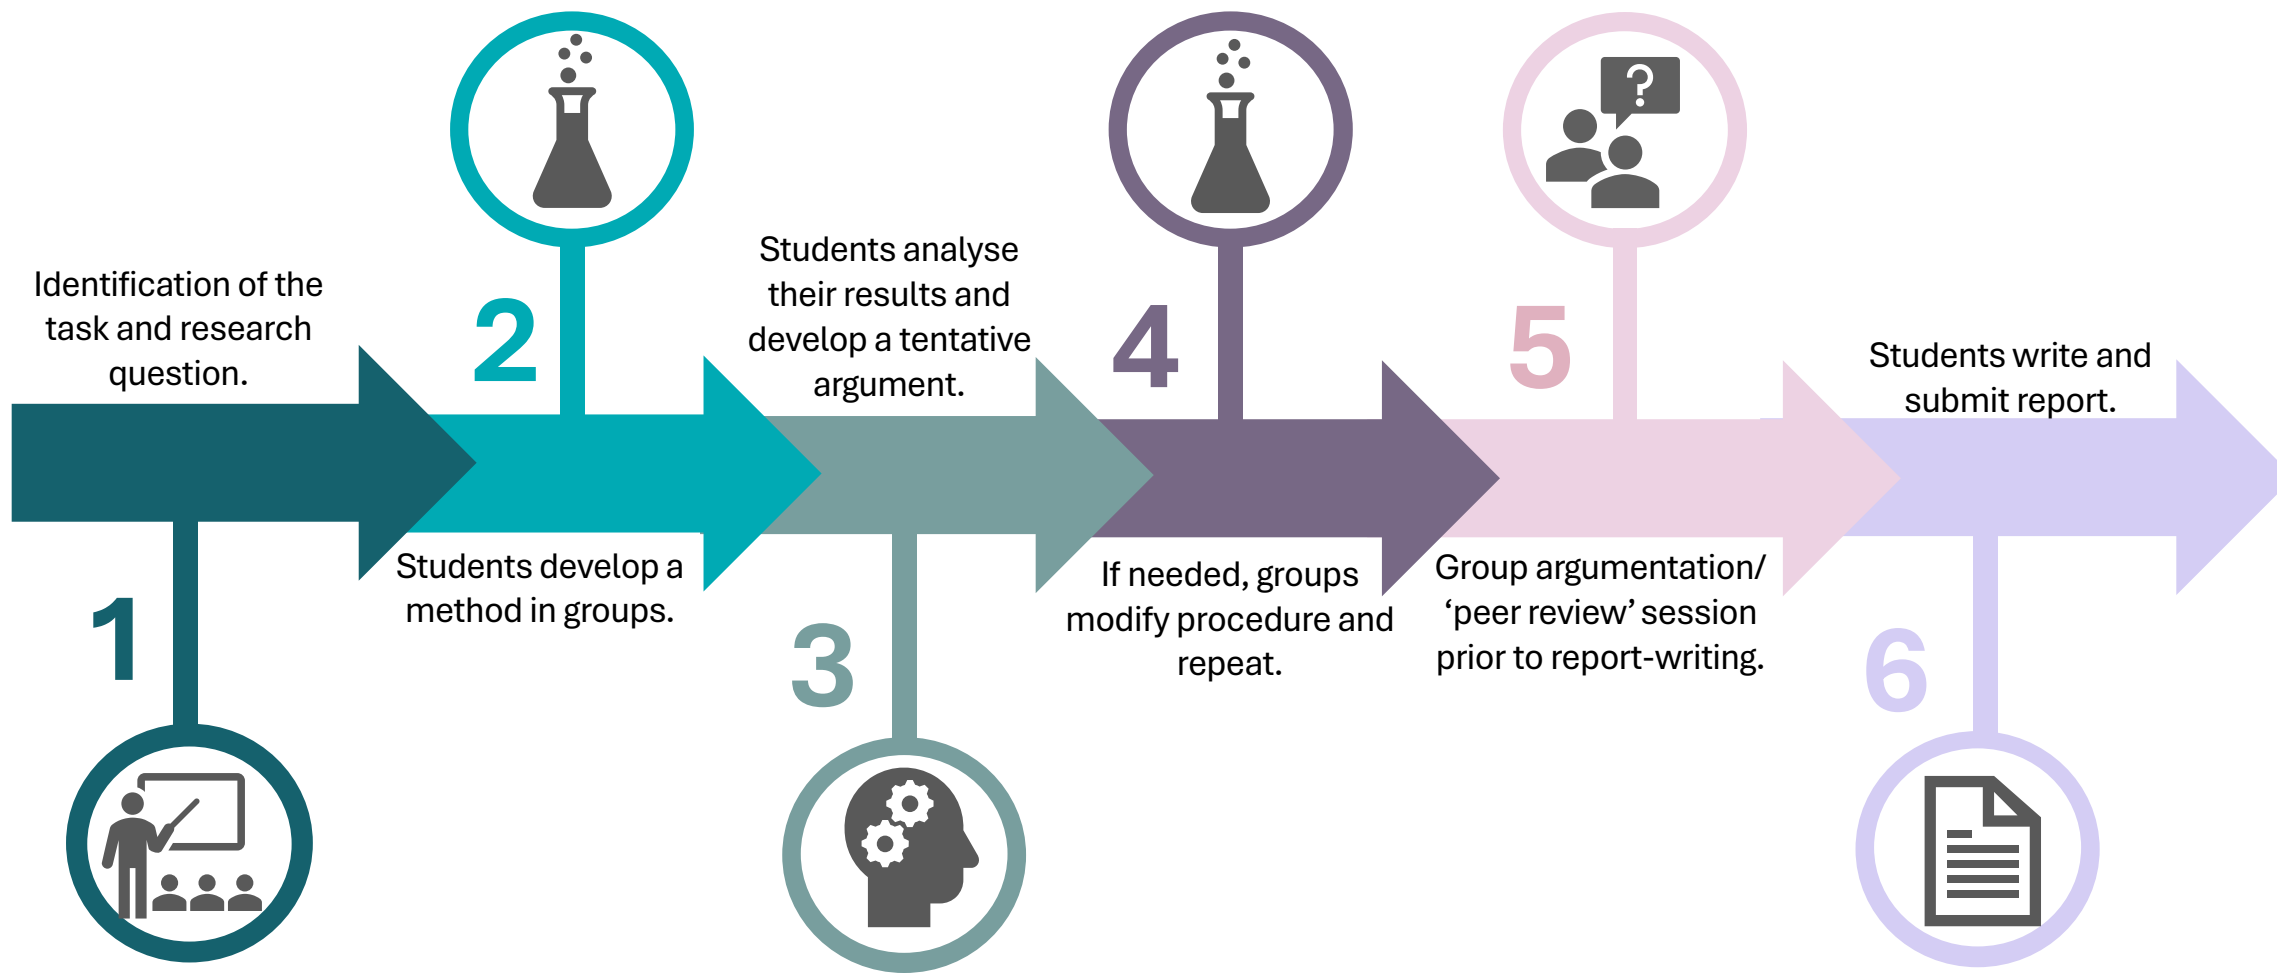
Identification of the task and research question.

1

2

Students develop a method in groups.

Students analyse their results and develop a tentative argument.

3

4

If needed, groups modify procedure and repeat.

5

Group argumentation/ ‘peer review’ session prior to report-writing.

Students write and submit report.

6